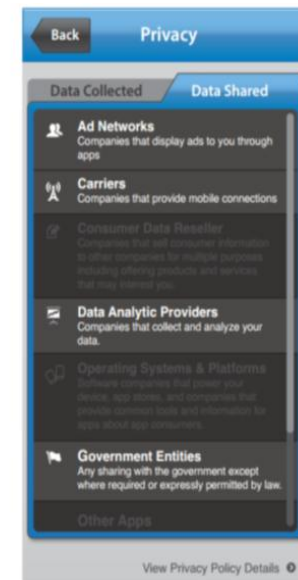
Back

Privacy

Data Collected

Data Shared

Ad Networks
Companies that display ads to you through apps

Carriers
Companies that provide mobile connections

Consumer Data Reseller
Companies that sell consumer information to other companies for multiple purposes including offering products and services that may interest you

Data Analytic Providers
Companies that collect and analyze your data.

Operating Systems & Platforms
Software companies that power your device, app stores, and companies that provide common tools and information for apps about app consumers.

Government Entities
Any sharing with the government except where required or expressly permitted by law.

Other Apps

View Privacy Policy Details